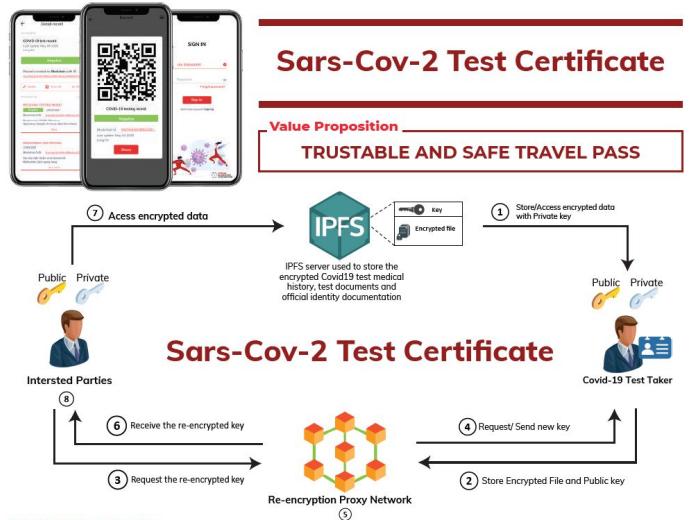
Sars-Cov-2 Test Certificate

Value Proposition

TRUSTABLE AND SAFE TRAVEL PASS

SIGN IN

Sign In

COVID-19 testing record

Share

7 Access encrypted data

IPFS

Key

Encrypted file

1 Store/Access encrypted data with Private key

IPFS server used to store the encrypted Covid19 test medical history, test documents and official identity documentation

Public Private

Public Private

Sars-Cov-2 Test Certificate

Intersted Parties

8

Covid-19 Test Taker

6 Receive the re-encrypted key

4 Request/ Send new key

3 Request the re-encrypted key

2 Store Encrypted File and Public key

Re-encryption Proxy Network

5